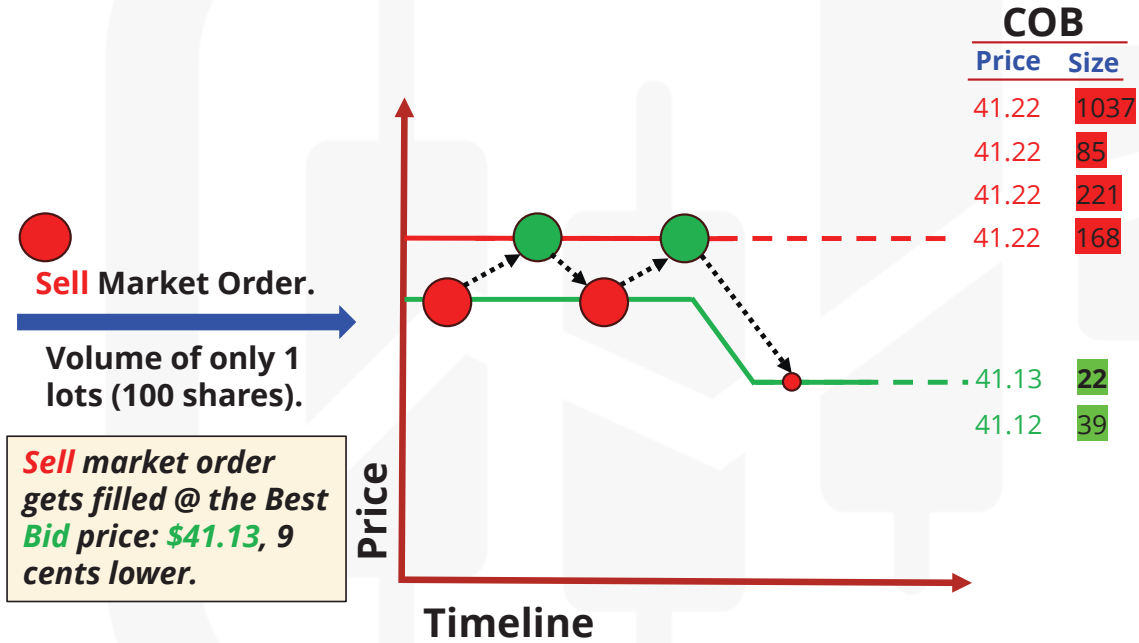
Sell Market Order.

Volume of only 1 lots (100 shares).

Sell market order gets filled @ the Best Bid price: $41.13, 9 cents lower.

Price

Timeline

COB

| Price | Size |
|---|---|
| 41.22 | 1037 |
| 41.22 | 85 |
| 41.22 | 221 |
| 41.22 | 168 |
| 41.13 | 22 |
| 41.12 | 39 |